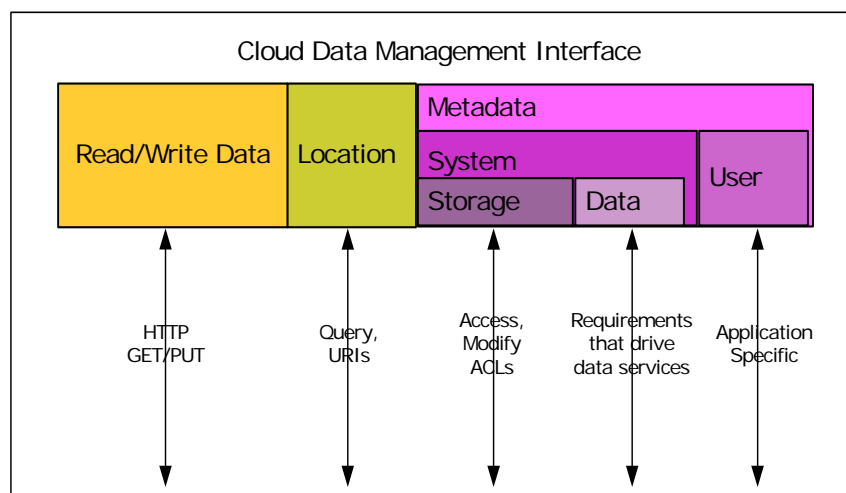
Cloud Data Management Interface

Read/Write Data

Location

Metadata

System

Storage

Data

User

HTTP GET/PUT

Query, URIs

Access, Modify ACLs

Requirements that drive data services

Application Specific